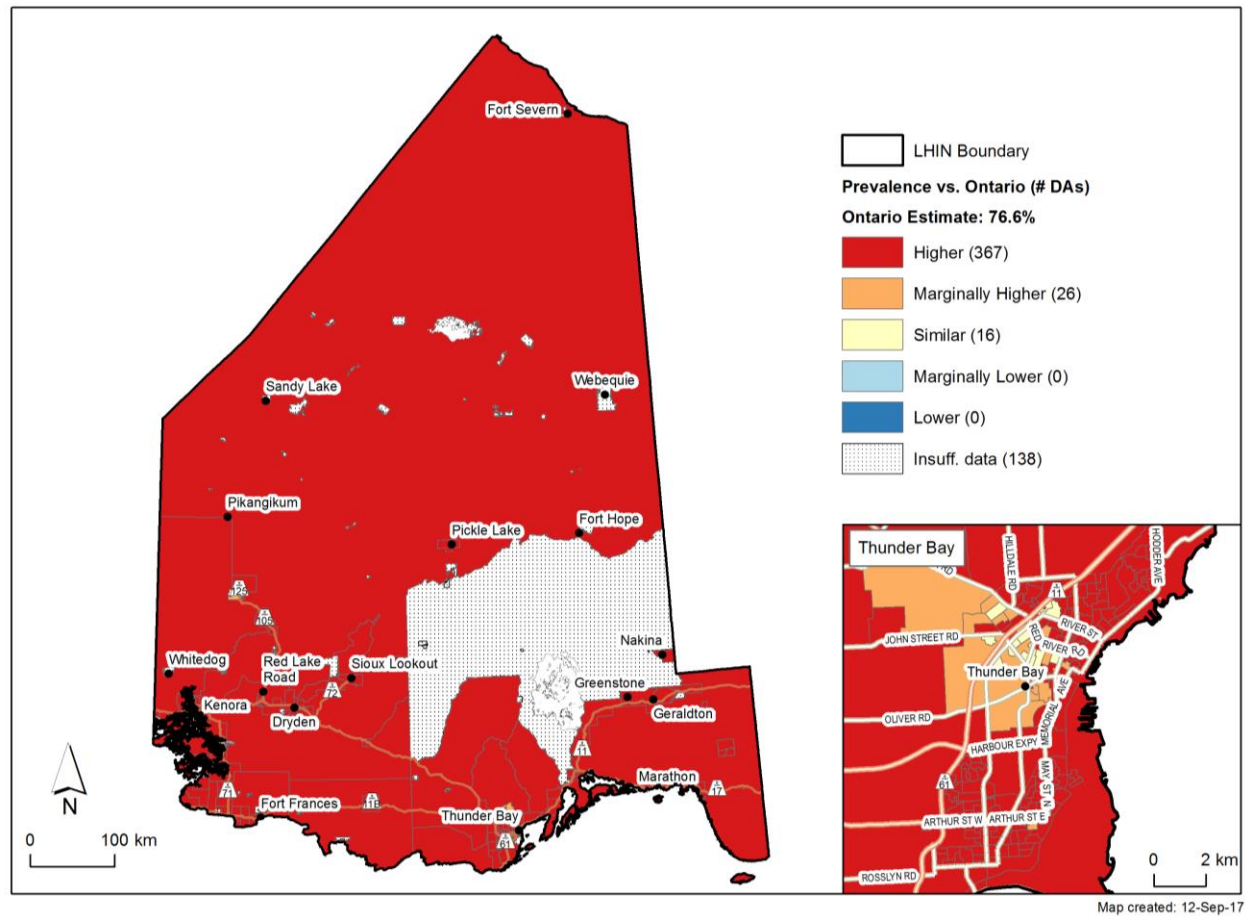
Fort Severn

Sandy Lake

Webequie

Pikangikum

Pickle Lake

Fort Hope

125

105

Nakina

Whitedog

Red Lake Road

72

Sioux Lookout

Greenstone

Kenora

Dryden

Geraldton

11

N

71

Fort Frances

11B

Marathon

17

Thunder Bay

61

0 100 km

LHIN Boundary

Prevalence vs. Ontario (# DAs)

Ontario Estimate: 76.6%

Higher (367)

Marginally Higher (26)

Similar (16)

Marginally Lower (0)

Lower (0)

Insuff. data (138)

Thunder Bay

HILLDALE RD

HODDER AVE

11

RIVER ST

JOHN STREET RD

RED RIVER RD

Thunder Bay

MEMORIAL AVE

OLIVER RD

HARBOUR EXPY

61

MAY ST N

ARTHUR ST W

ARTHUR ST E

ROSSLYN RD

0 2 km

Map created: 12-Sep-17